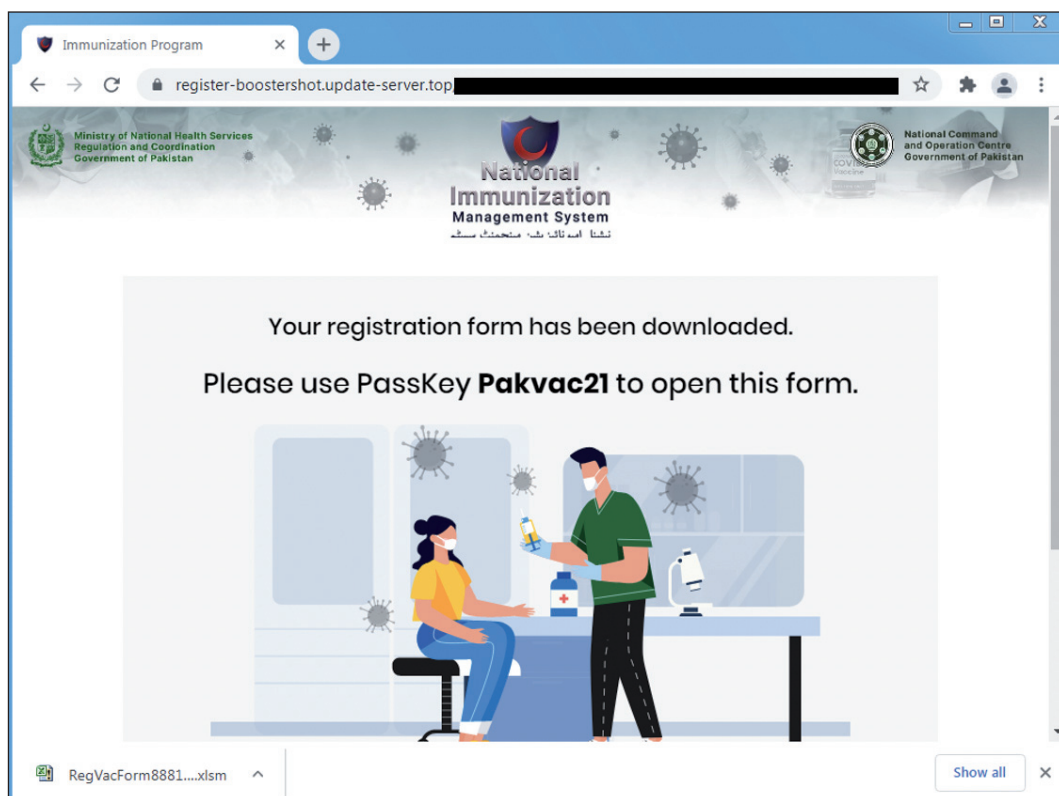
Immunization Program

register-boostershot.update-server.top

Ministry of National Health Services Regulation and Coordination Government of Pakistan

National Immunization Management System

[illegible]

National Command and Operation Centre Government of Pakistan

COVID Vaccine

Your registration form has been downloaded.

Please use PassKey **Pakvac21** to open this form.

RegVacForm8881....xlsm

Show all